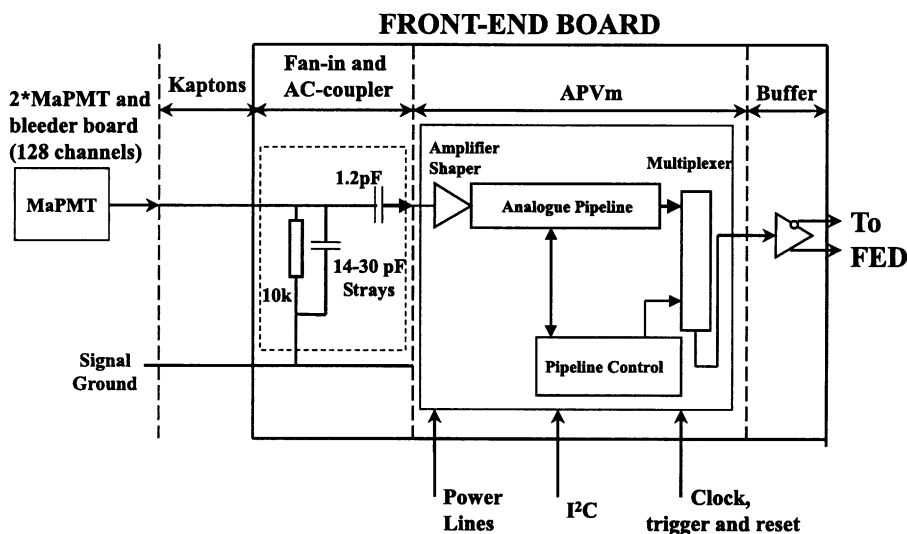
FRONT-END BOARD

2*MaPMT and bleeder board (128 channels)

Kaptons

Fan-in and AC-coupler

APVm

Buffer

MaPMT

1.2pF

10k

14-30 pF Strays

Amplifier Shaper

Analogue Pipeline

Multiplexer

To FED

Signal Ground

Pipeline Control

Power Lines

$I^2C$

Clock, trigger and reset